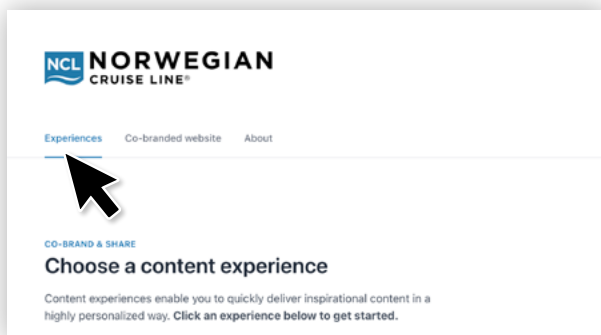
NCL NORWEGIAN CRUISE LINE®

Experiences Co-branded website About

CO-BRAND & SHARE

Choose a content experience

Content experiences enable you to quickly deliver inspirational content in a highly personalized way. Click an experience below to get started.